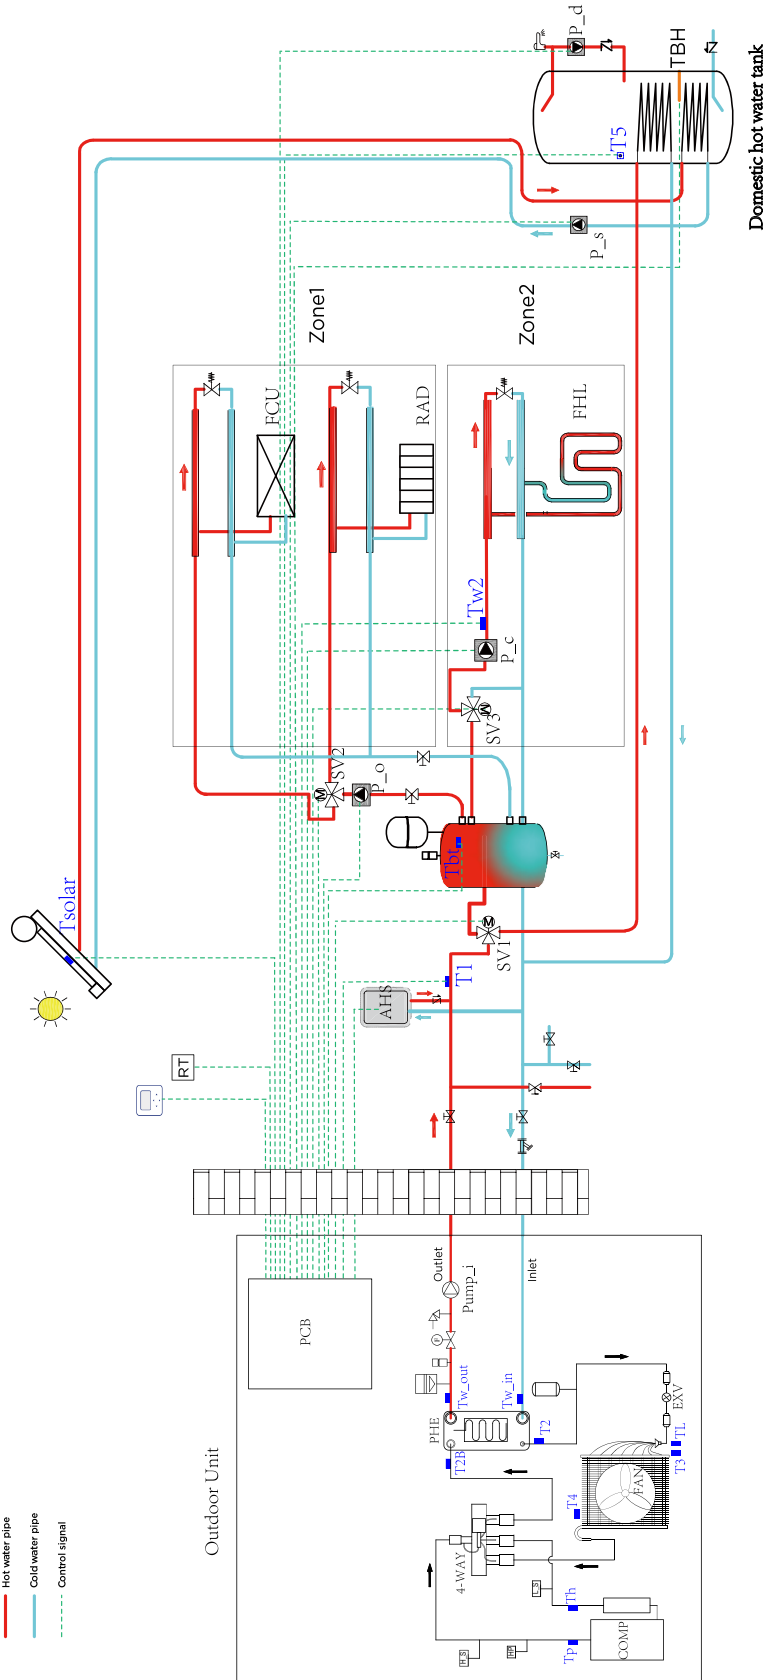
Domestic hot water tank
TBH
P_d
T5
P_s
Zone1
Zone2
FCU
RAD
FHL
Tw2
P_c
SV3
SV2
P_o
Tbt
SV1
Tsolar
T1
AHS
RT
PCB
Outlet
Pump_i
Inlet
Tw_out
Tw_in
PHE
T2
T2B
EXV
TL
T3
FAN
T4
4-WAY
Th
Tp
COMP
Outdoor Unit
Hot water pipe
Cold water pipe
Control signal